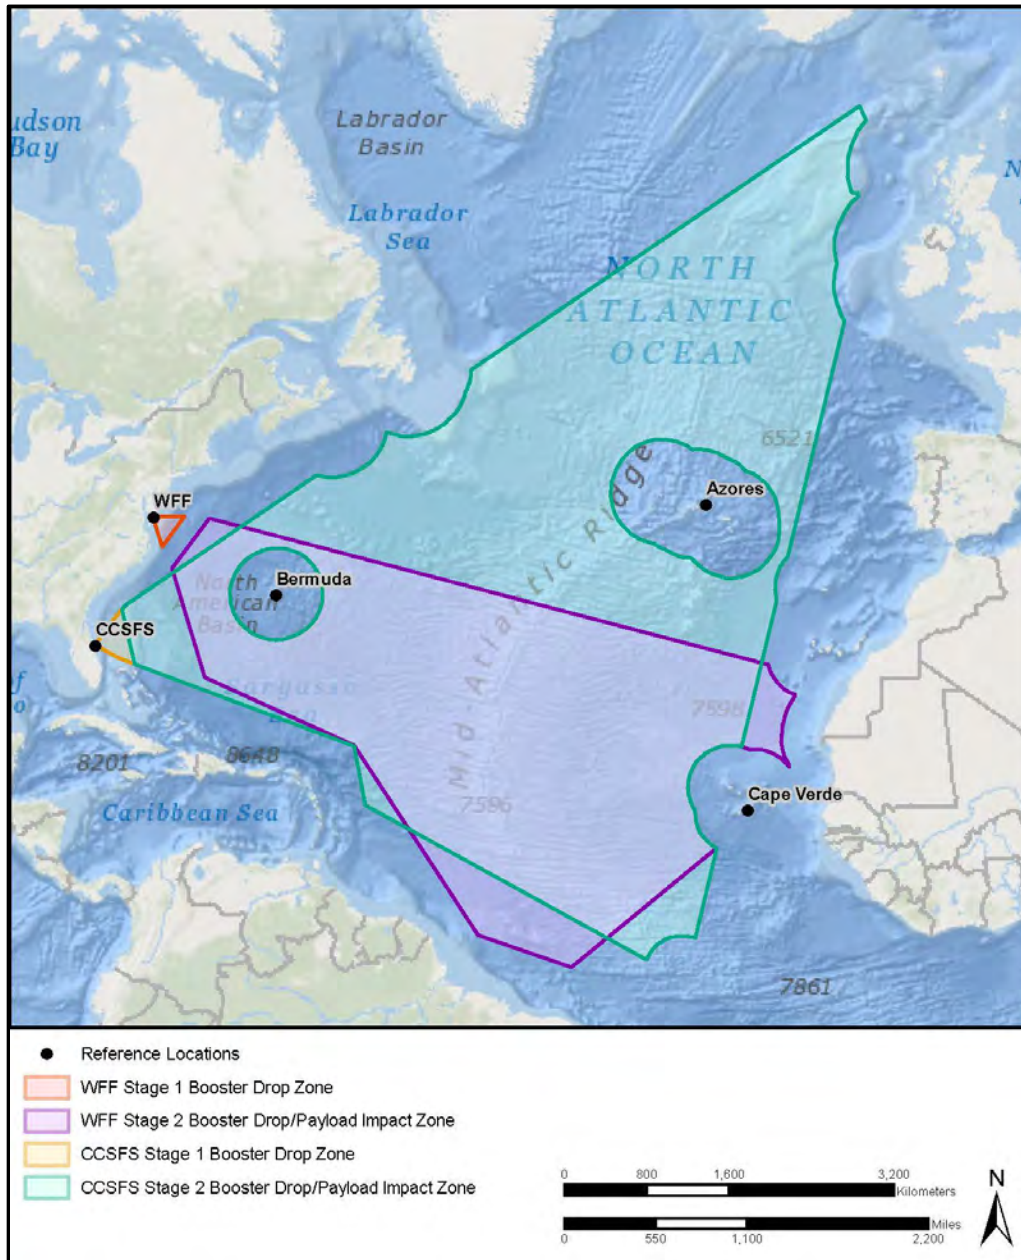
udson Bay

Labrador Basin

Labrador Sea

NORTH ATLANTIC OCEAN

6521

Azores

Mid-Atlantic Ridge

WFF

Bermuda

North American Basin

CCSFS

Sargasso

7598

8201

8648

Caribbean Sea

7596

Cape Verde

7861

Reference Locations

WFF Stage 1 Booster Drop Zone

WFF Stage 2 Booster Drop/Payload Impact Zone

CCSFS Stage 1 Booster Drop Zone

CCSFS Stage 2 Booster Drop/Payload Impact Zone

0 800 1,600 3,200 Kilometers

0 550 1,100 2,200 Miles

N